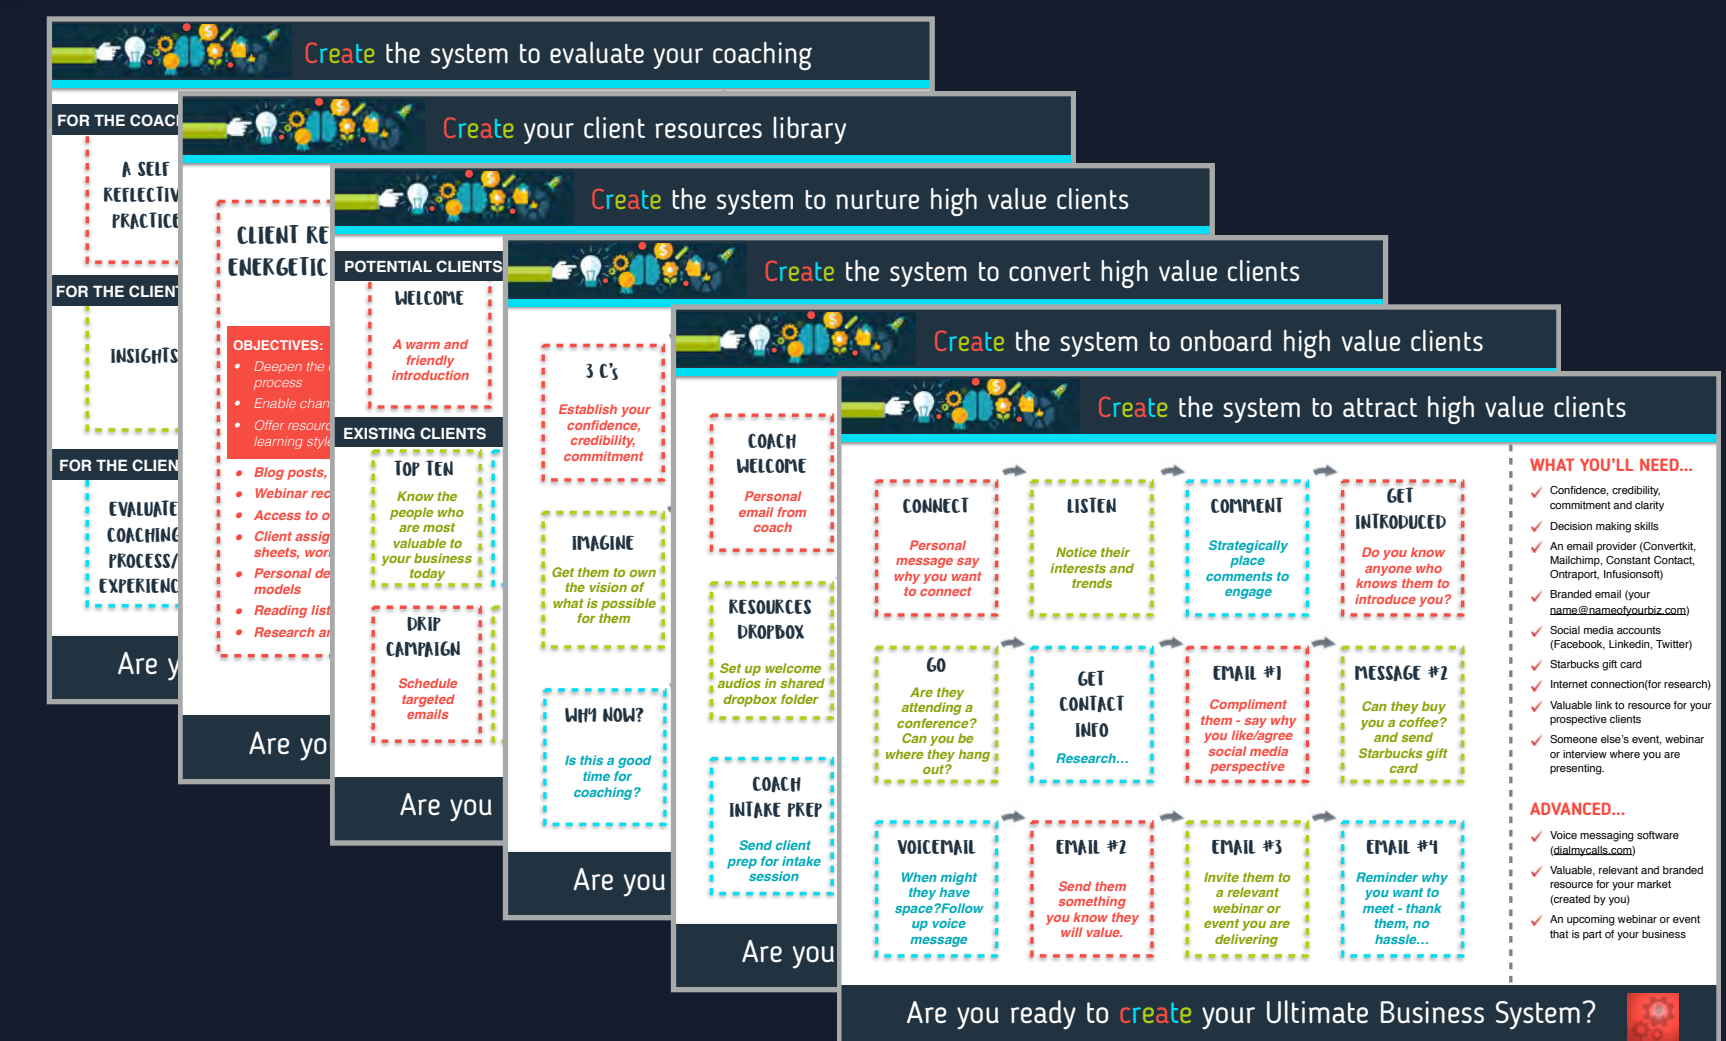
Create the system to evaluate your coaching

FOR THE COAC

A SELF REFLECTIV PRACTICE

FOR THE CLIEN

INSIGHTS

FOR THE CLIEN

EVALUATE COACHING PROCESS/ EXPERIENC

Are y

Create your client resources library

CLIENT RE ENERGETIC

OBJECTIVES:
• Deepen the process
• Enable chan
• Offer resourc learning style

• Blog posts,
• Webinar rec
• Access to o
• Client assig sheets, wor
• Personal de models
• Reading list
• Research ar

Are yo

Create the system to nurture high value clients

POTENTIAL CLIENTS

WELCOME
A warm and friendly introduction

EXISTING CLIENTS

TOP TEN
Know the people who are most valuable to your business today

DRIP CAMPAIGN
Schedule targeted emails

Are you

Create the system to convert high value clients

3 C's
Establish your confidence, credibility, commitment

IMAGINE
Get them to own the vision of what is possible for them

WHY NOW?
Is this a good time for coaching?

Are you

Create the system to onboard high value clients

COACH WELCOME
Personal email from coach

RESOURCES DROPBOX
Set up welcome audios in shared dropbox folder

COACH INTAKE PREP
Send client prep for intake session

Are you

Create the system to attract high value clients

CONNECT
Personal message say why you want to connect

LISTEN
Notice their interests and trends

COMMENT
Strategically place comments to engage

GET INTRODUCED
Do you know anyone who knows them to introduce you?

GO
Are they attending a conference? Can you be where they hang out?

GET CONTACT INFO
Research...

EMAIL #1
Compliment them - say why you like/agree social media perspective

MESSAGE #2
Can they buy you a coffee? and send Starbucks gift card

VOICEMAIL
When might they have space?Follow up voice message

EMAIL #2
Send them something you know they will value.

EMAIL #3
Invite them to a relevant webinar or event you are delivering

EMAIL #4
Reminder why you want to meet - thank them, no hassle...

WHAT YOU'LL NEED...
✓ Confidence, credibility, commitment and clarity
✓ Decision making skills
✓ An email provider (Convertkit, Mailchimp, Constant Contact, Ontraport, Infusionsoft)
✓ Branded email (your name@nameofyourbiz.com)
✓ Social media accounts (Facebook, Linkedin, Twitter)
✓ Starbucks gift card
✓ Internet connection(for research)
✓ Valuable link to resource for your prospective clients
✓ Someone else's event, webinar or interview where you are presenting.

ADVANCED...
✓ Voice messaging software (dialmycalls.com)
✓ Valuable, relevant and branded resource for your market (created by you)
✓ An upcoming webinar or event that is part of your business

Are you ready to create your Ultimate Business System?